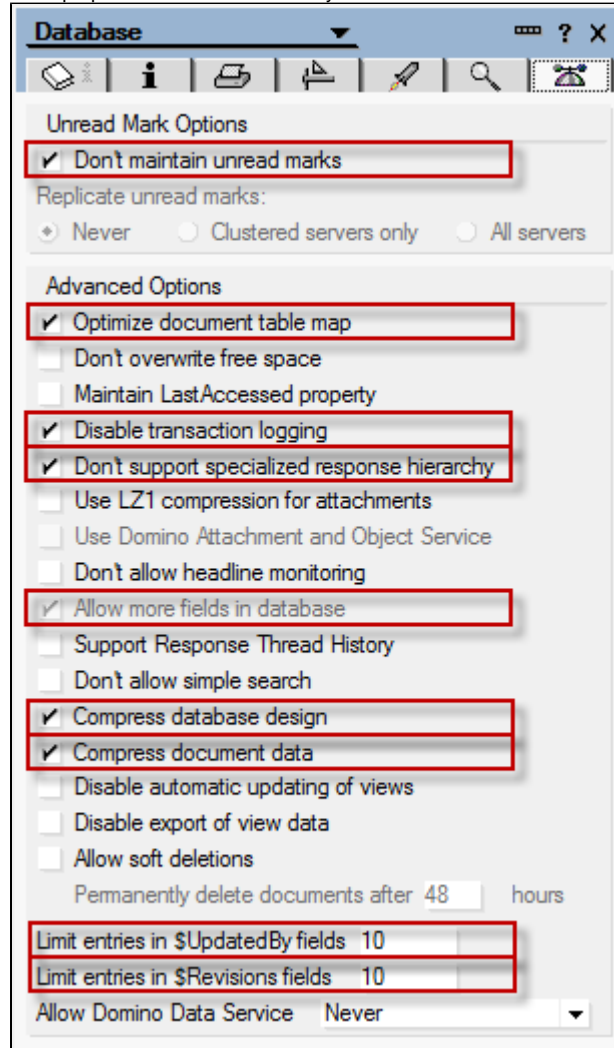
Database ? X

Unread Mark Options
Don't maintain unread marks
Replicate unread marks:
Never Clustered servers only All servers

Advanced Options
Optimize document table map
Don't overwrite free space
Maintain LastAccessed property
Disable transaction logging
Don't support specialized response hierarchy
Use LZ1 compression for attachments
Use Domino Attachment and Object Service
Don't allow headline monitoring
Allow more fields in database
Support Response Thread History
Don't allow simple search
Compress database design
Compress document data
Disable automatic updating of views
Disable export of view data
Allow soft deletions
Permanently delete documents after 48 hours

Limit entries in $UpdatedBy fields 10
Limit entries in $Revisions fields 10
Allow Domino Data Service Never